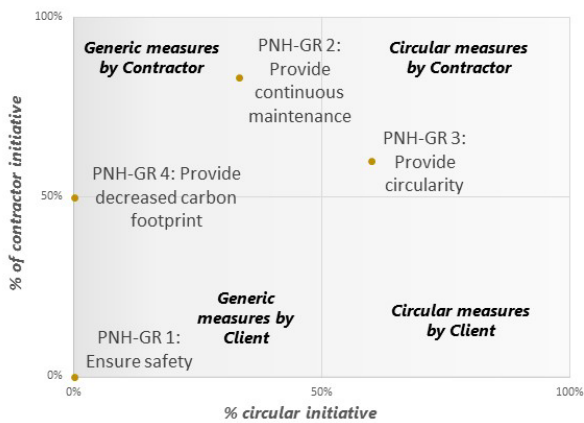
100%

Generic measures by Contractor

PNH-GR 2: Provide continuous maintenance

Circular measures by Contractor

PNH-GR 3: Provide circularity

PNH-GR 4: Provide decreased carbon footprint

50%

% of contractor initiative

Generic measures by Client

Circular measures by Client

PNH-GR 1: Ensure safety

0%

0%

50%

100%

% circular initiative